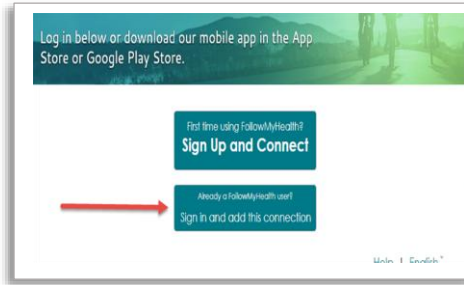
Log in below or download our mobile app in the App Store or Google Play Store.

First time using FollowMyHealth?
Sign Up and Connect

Already a FollowMyHealth user?
Sign in and add this connection

Help | English